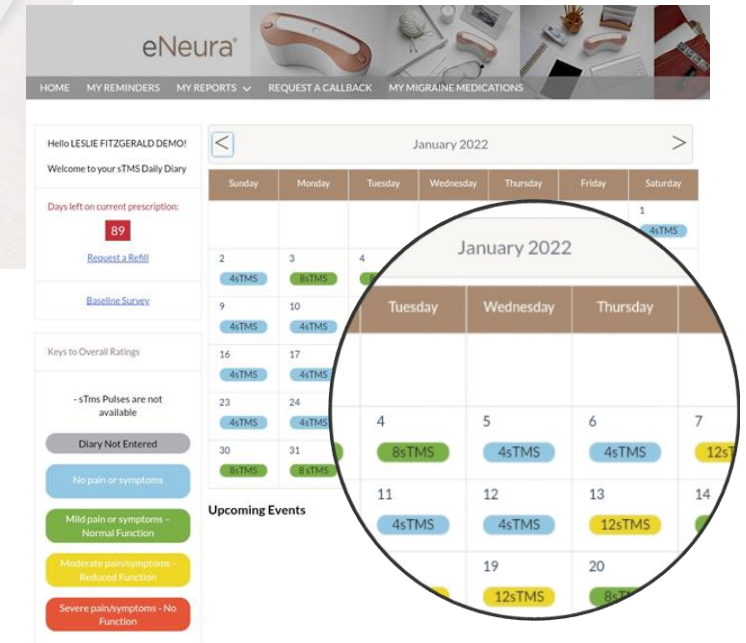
eNeura

HOME MY REMINDERS MY REPORTS REQUEST A CALLBACK MY MIGRAINE MEDICATIONS

Hello LESLIE FITZGERALD DEMO!

Welcome to your sTMS Daily Diary

Days left on current prescription:

89

Request a Refill

Baseline Survey

Keys to Overall Ratings

- sTms Pulses are not available

Diary Not Entered

No pain or symptoms

Mild pain or symptoms - Normal Function

Moderate pain/symptoms - Reduced Function

Severe pain/symptoms - No Function

< January 2022 >

| Sunday | Monday | Tuesday | Wednesday | Thursday | Friday | Saturday |
|---|---|---|---|---|---|---|
| | | | | | | 1 4sTMS |
| 2 4sTMS | 3 8sTMS | 4 | | | | |
| 9 4sTMS | 10 4sTMS | | | | | |
| 16 4sTMS | 17 4sTMS | | | | | |
| 23 4sTMS | 24 4sTMS | | | | | |
| 30 8sTMS | 31 8sTMS | | | | | |

Upcoming Events

January 2022

| Tuesday | Wednesday | Thursday | |
|---|---|---|---|
| | | | |
| 4 8sTMS | 5 4sTMS | 6 4sTMS | 7 12s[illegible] |
| 11 4sTMS | 12 4sTMS | 13 12sTMS | 14 |
| | 19 12sTMS | 20 8s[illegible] | |